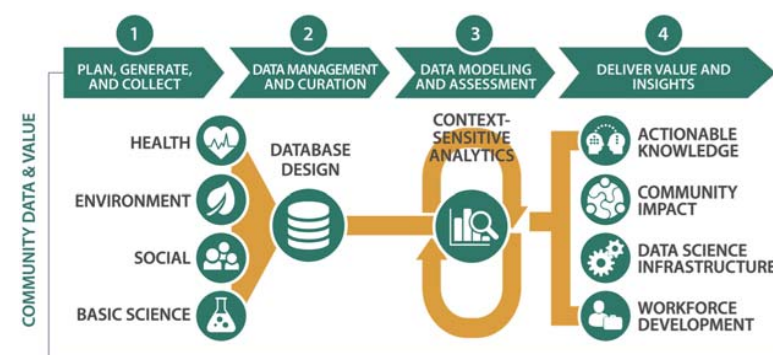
1
PLAN, GENERATE, AND COLLECT

2
DATA MANAGEMENT AND CURATION

3
DATA MODELING AND ASSESSMENT

4
DELIVER VALUE AND INSIGHTS

COMMUNITY DATA & VALUE

HEALTH

ENVIRONMENT

SOCIAL

BASIC SCIENCE

DATABASE DESIGN

CONTEXT-SENSITIVE ANALYTICS

ACTIONABLE KNOWLEDGE

COMMUNITY IMPACT

DATA SCIENCE INFRASTRUCTURE

WORKFORCE DEVELOPMENT